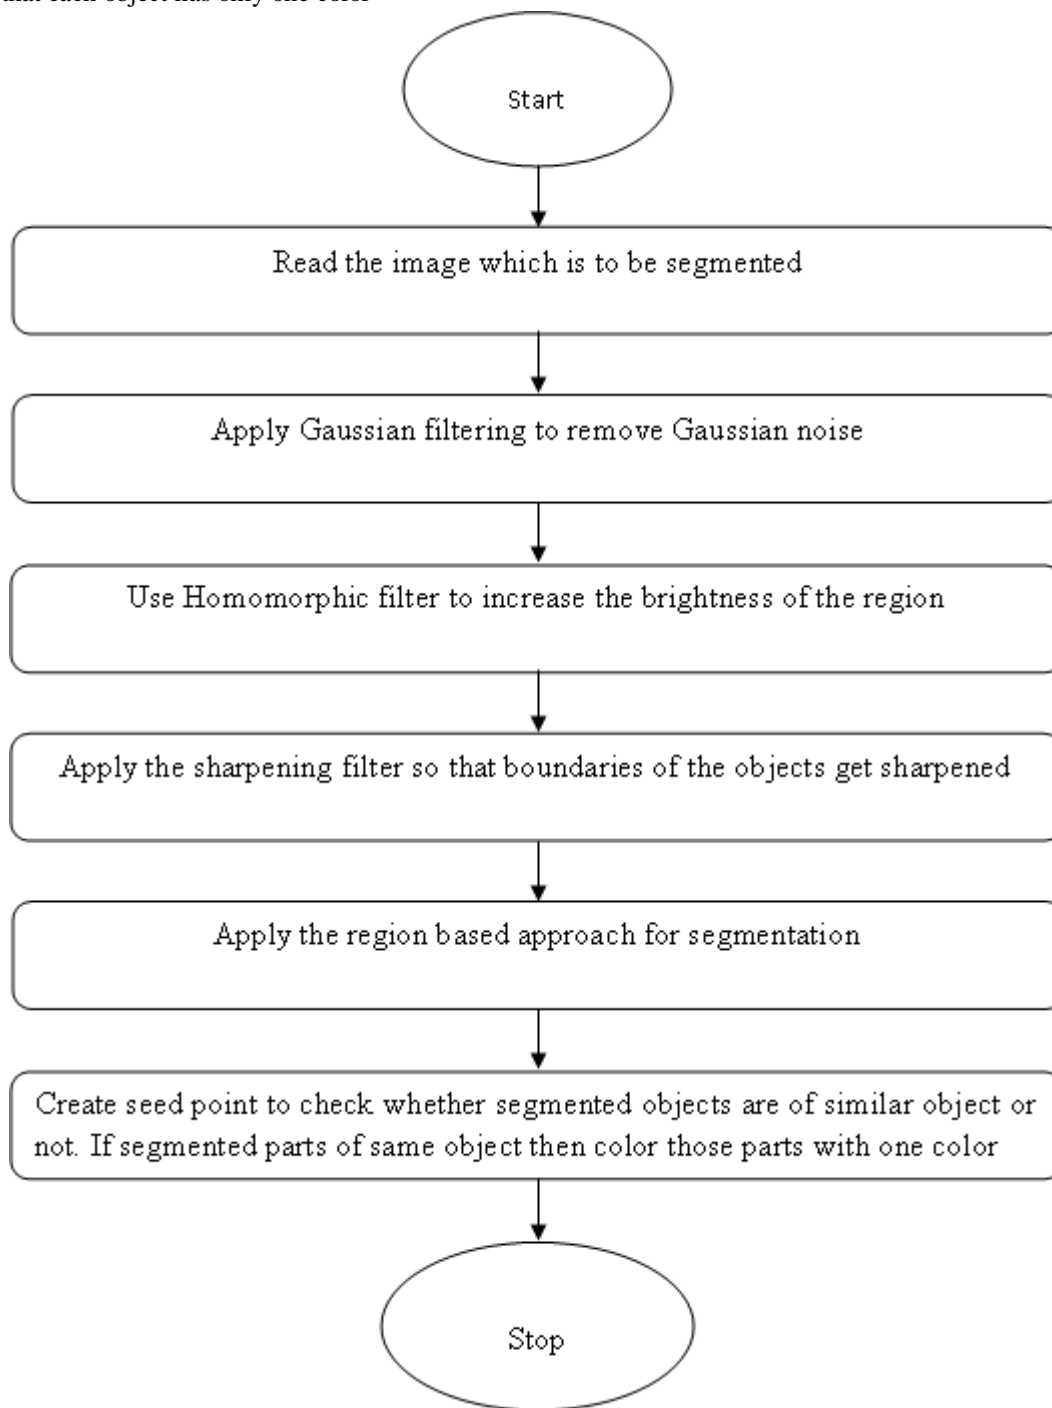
and each object has only one color

Start

Read the image which is to be segmented

Apply Gaussian filtering to remove Gaussian noise

Use Homomorphic filter to increase the brightness of the region

Apply the sharpening filter so that boundaries of the objects get sharpened

Apply the region based approach for segmentation

Create seed point to check whether segmented objects are of similar object or not. If segmented parts of same object then color those parts with one color

Stop